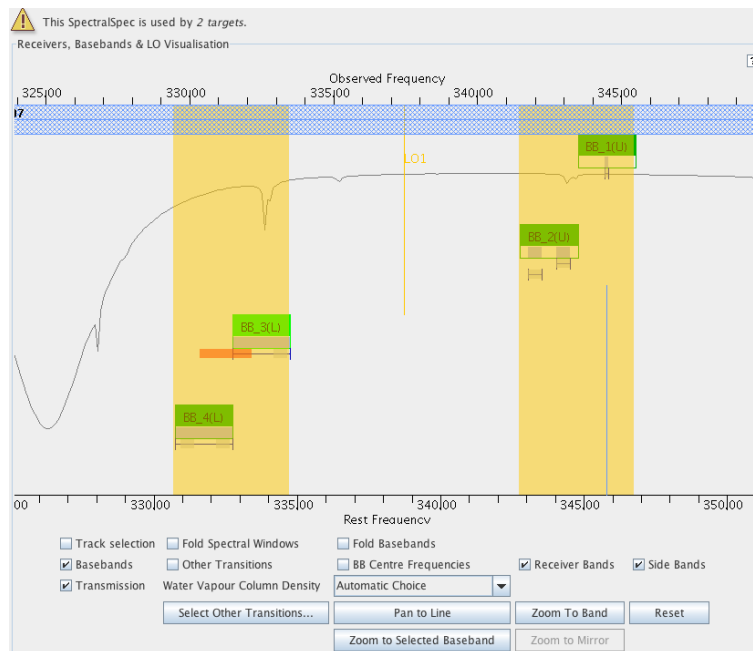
This SpectralSpec is used by *2 targets*.

Receivers, Basebands & LO Visualisation

Observed Frequency

325|00 330|00 335|00 340|00 345|00

7

LO1

BB_1(U)

BB_2(U)

BB_3(L)

BB_4(L)

00 330|00 335|00 340|00 345|00 350|00

Rest Frequency

Track selection
Fold Spectral Windows
Fold Basebands
Basebands
Other Transitions
BB Centre Frequencies
Receiver Bands
Side Bands
Transmission
Water Vapour Column Density
Automatic Choice

Select Other Transitions...
Pan to Line
Zoom To Band
Reset
Zoom to Selected Baseband
Zoom to Mirror